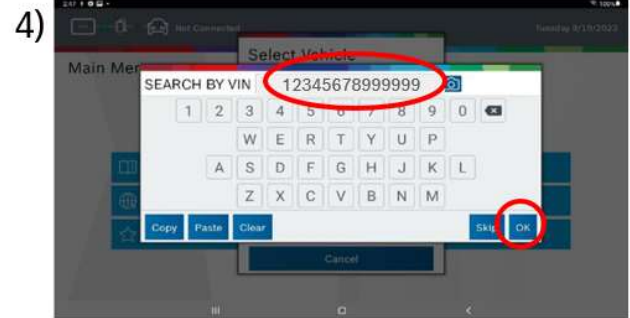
4)

2:47

100%

Not Connected

Tuesday 8/15/2023

Select Vehicle

Main Men

SEARCH BY VIN 12345678999999

1 2 3 4 5 6 7 8 9 0

W E R T Y U P

A S D F G H J K L

Z X C V B N M

Copy Paste Clear

Skip OK

Cancel